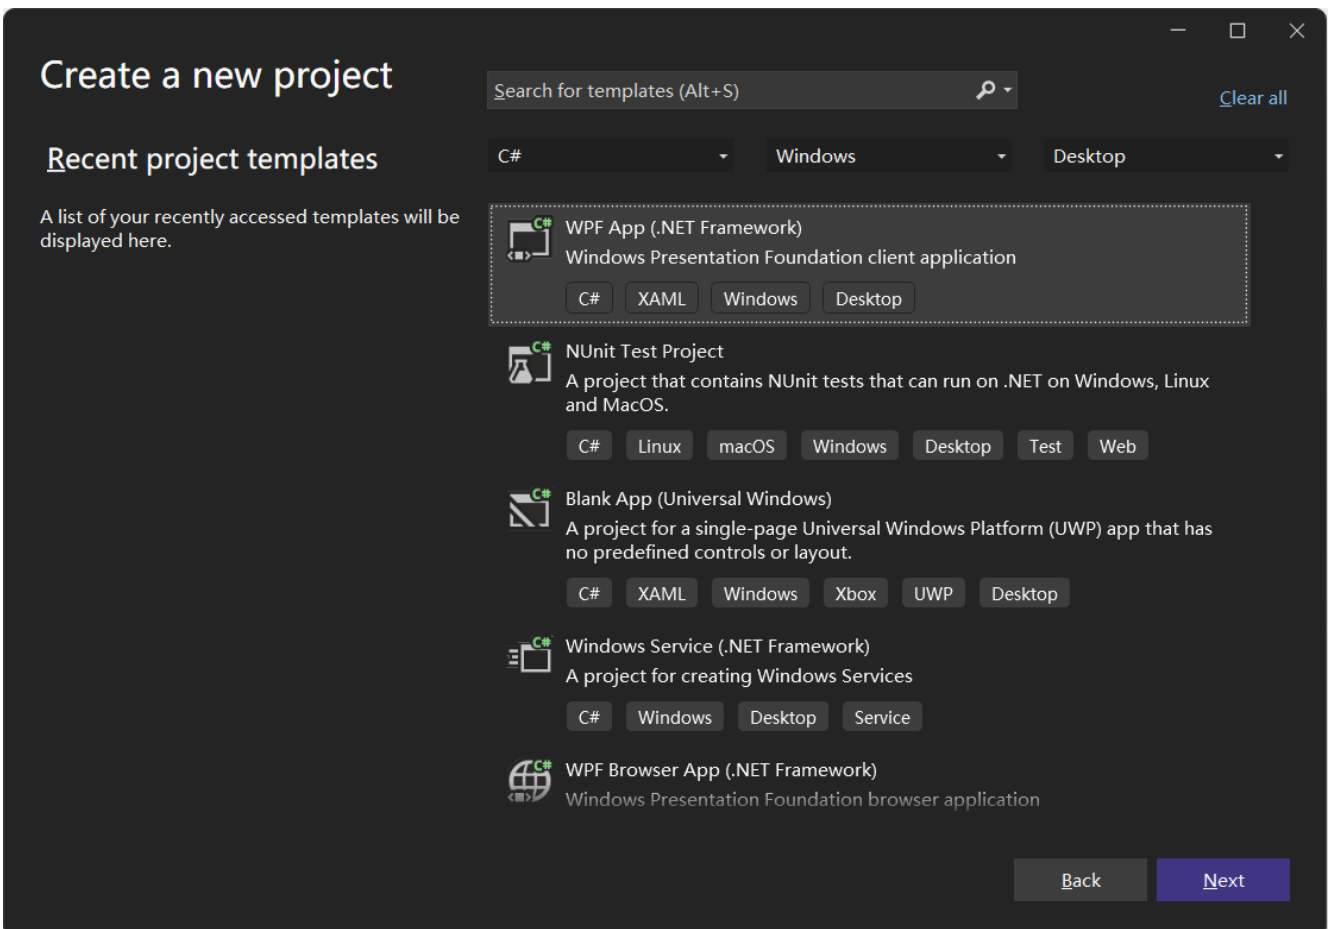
Create a new project

Recent project templates

A list of your recently accessed templates will be displayed here.

Search for templates (Alt+S)

Clear all

C#

Windows

Desktop

WPF App (.NET Framework)
Windows Presentation Foundation client application
C# XAML Windows Desktop

NUnit Test Project
A project that contains NUnit tests that can run on .NET on Windows, Linux and MacOS.
C# Linux macOS Windows Desktop Test Web

Blank App (Universal Windows)
A project for a single-page Universal Windows Platform (UWP) app that has no predefined controls or layout.
C# XAML Windows Xbox UWP Desktop

Windows Service (.NET Framework)
A project for creating Windows Services
C# Windows Desktop Service

WPF Browser App (.NET Framework)
Windows Presentation Foundation browser application

Back

Next